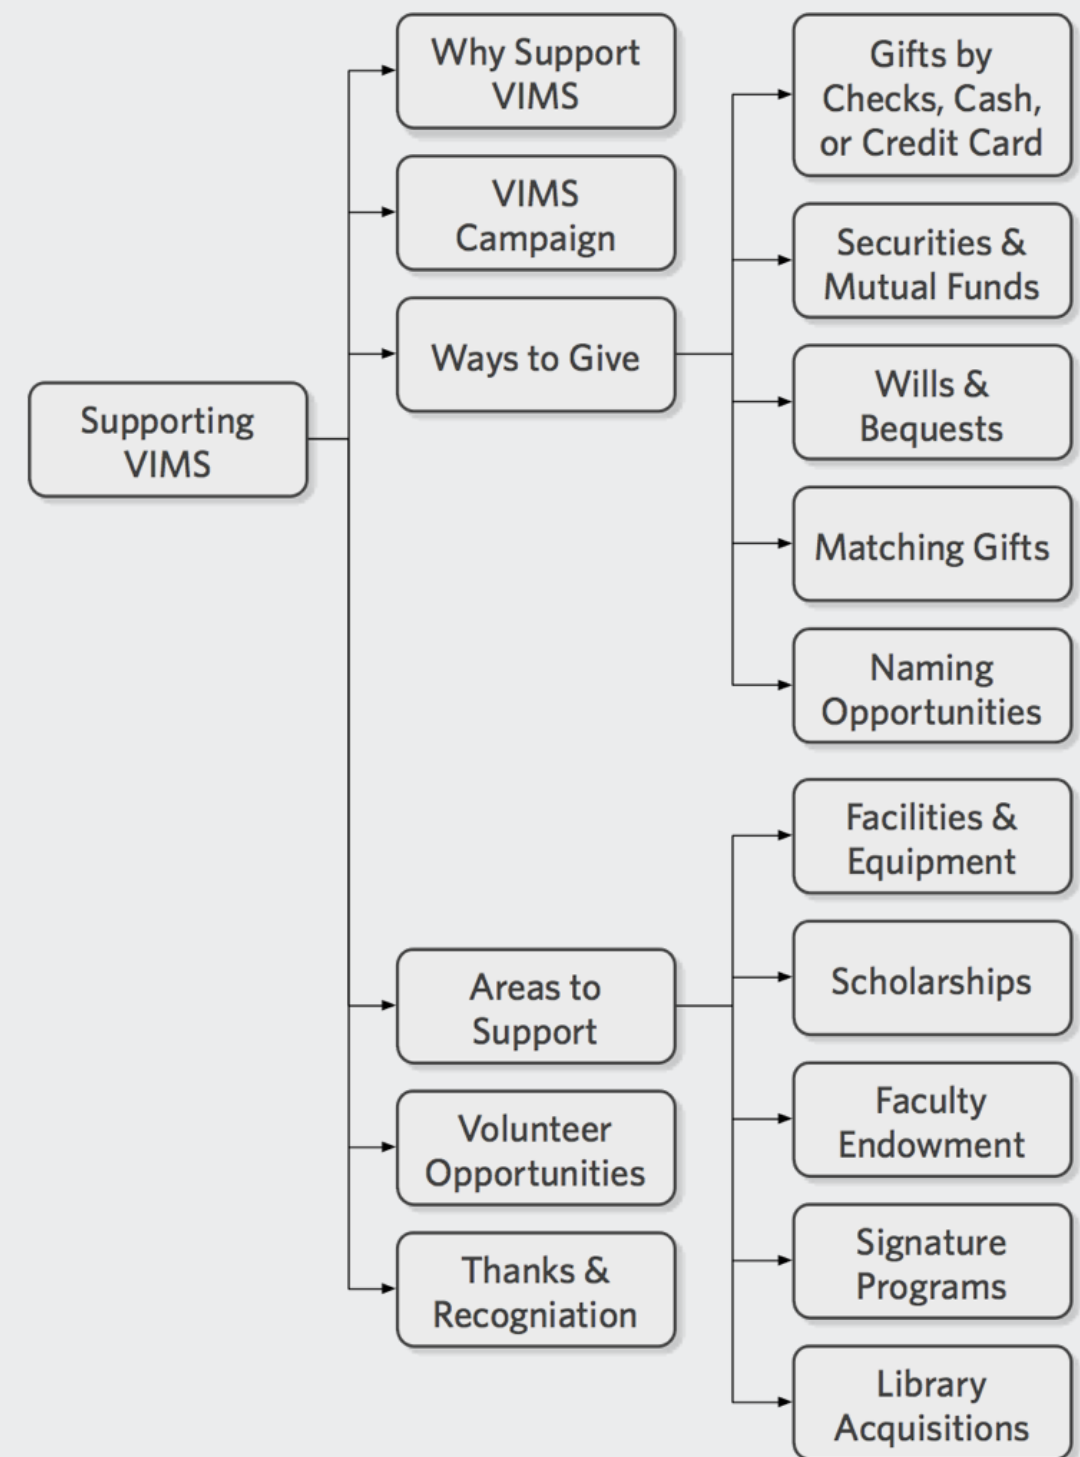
Supporting VIMS

Why Support VIMS

VIMS Campaign

Ways to Give

Gifts by Checks, Cash, or Credit Card

Securities & Mutual Funds

Wills & Bequests

Matching Gifts

Naming Opportunities

Areas to Support

Facilities & Equipment

Scholarships

Faculty Endowment

Signature Programs

Library Acquisitions

Volunteer Opportunities

Thanks & Recogniation